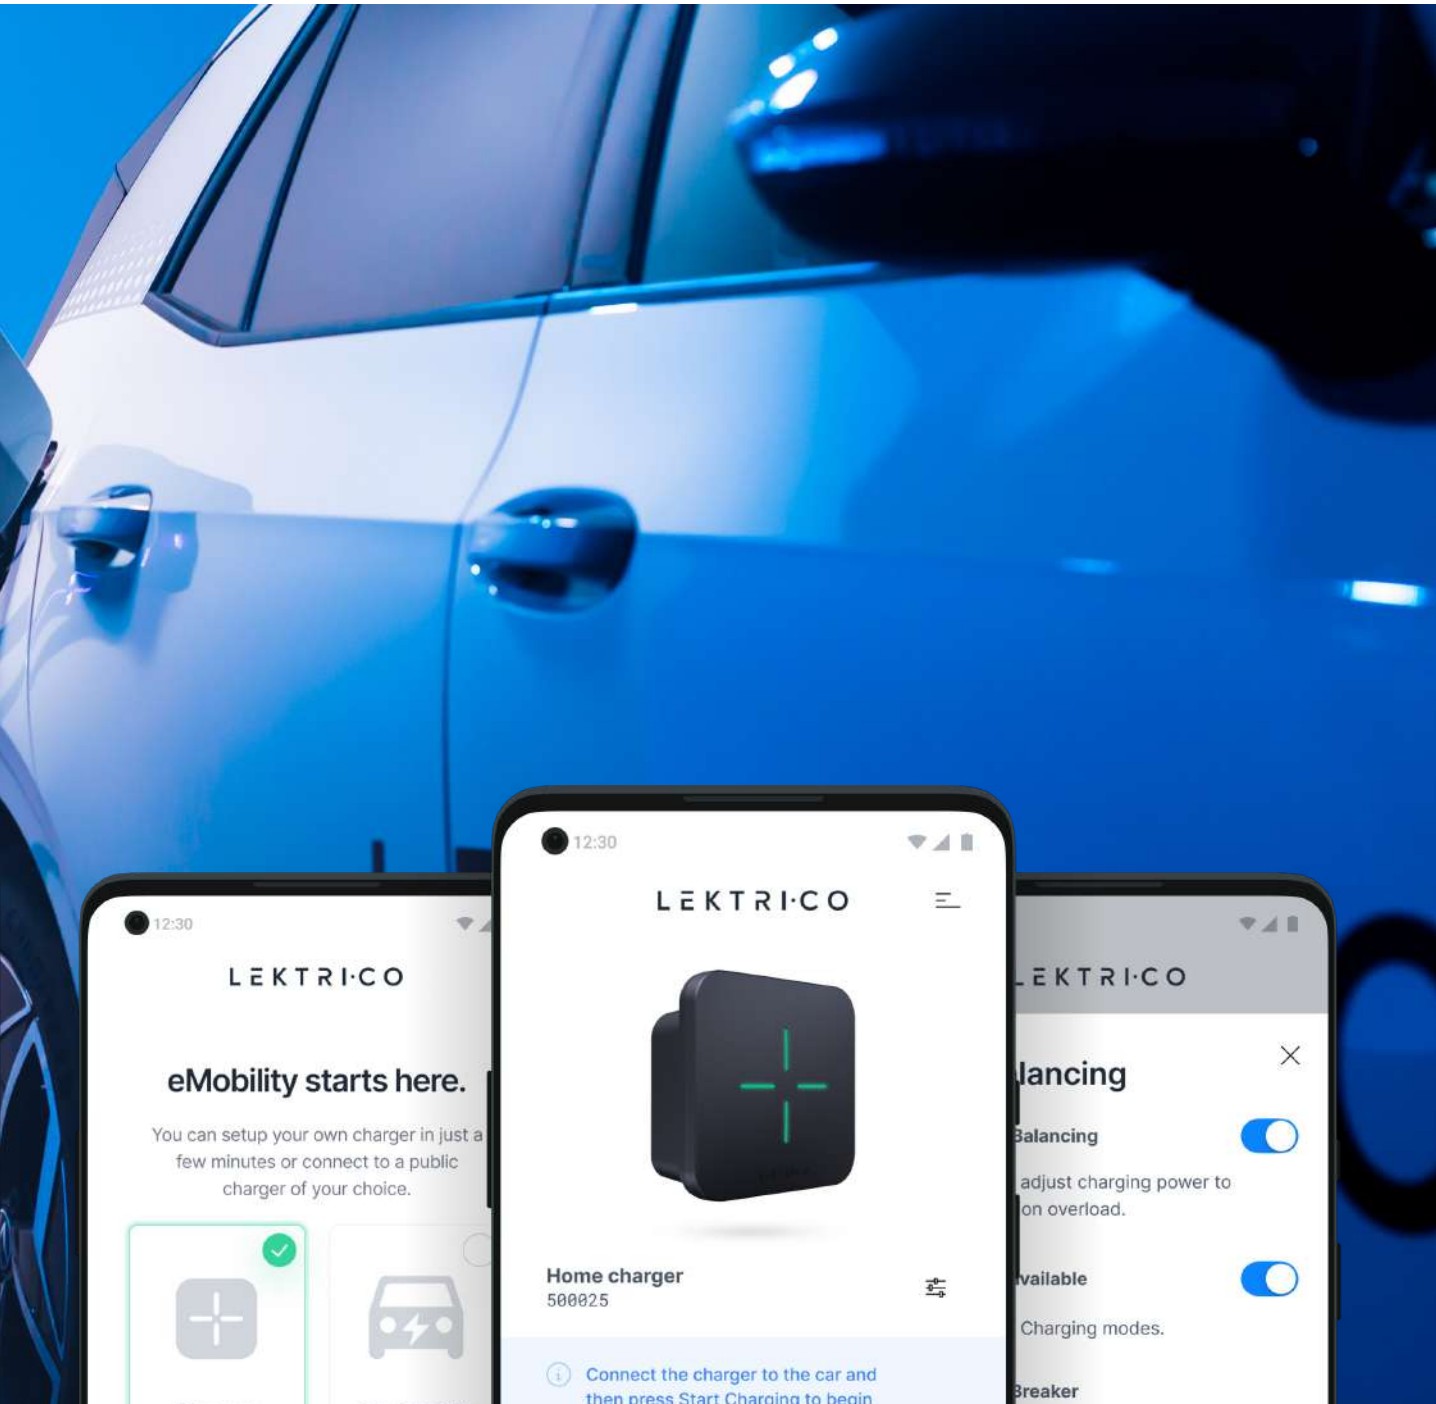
12:30

LEKTRI·CO

eMobility starts here.

You can setup your own charger in just a few minutes or connect to a public charger of your choice.

12:30

LEKTRI·CO

Home charger
500025

Connect the charger to the car and then press Start Charging to begin

EKTRI·CO

lancing

Balancing

adjust charging power to on overload.

vailable

Charging modes.

Breaker